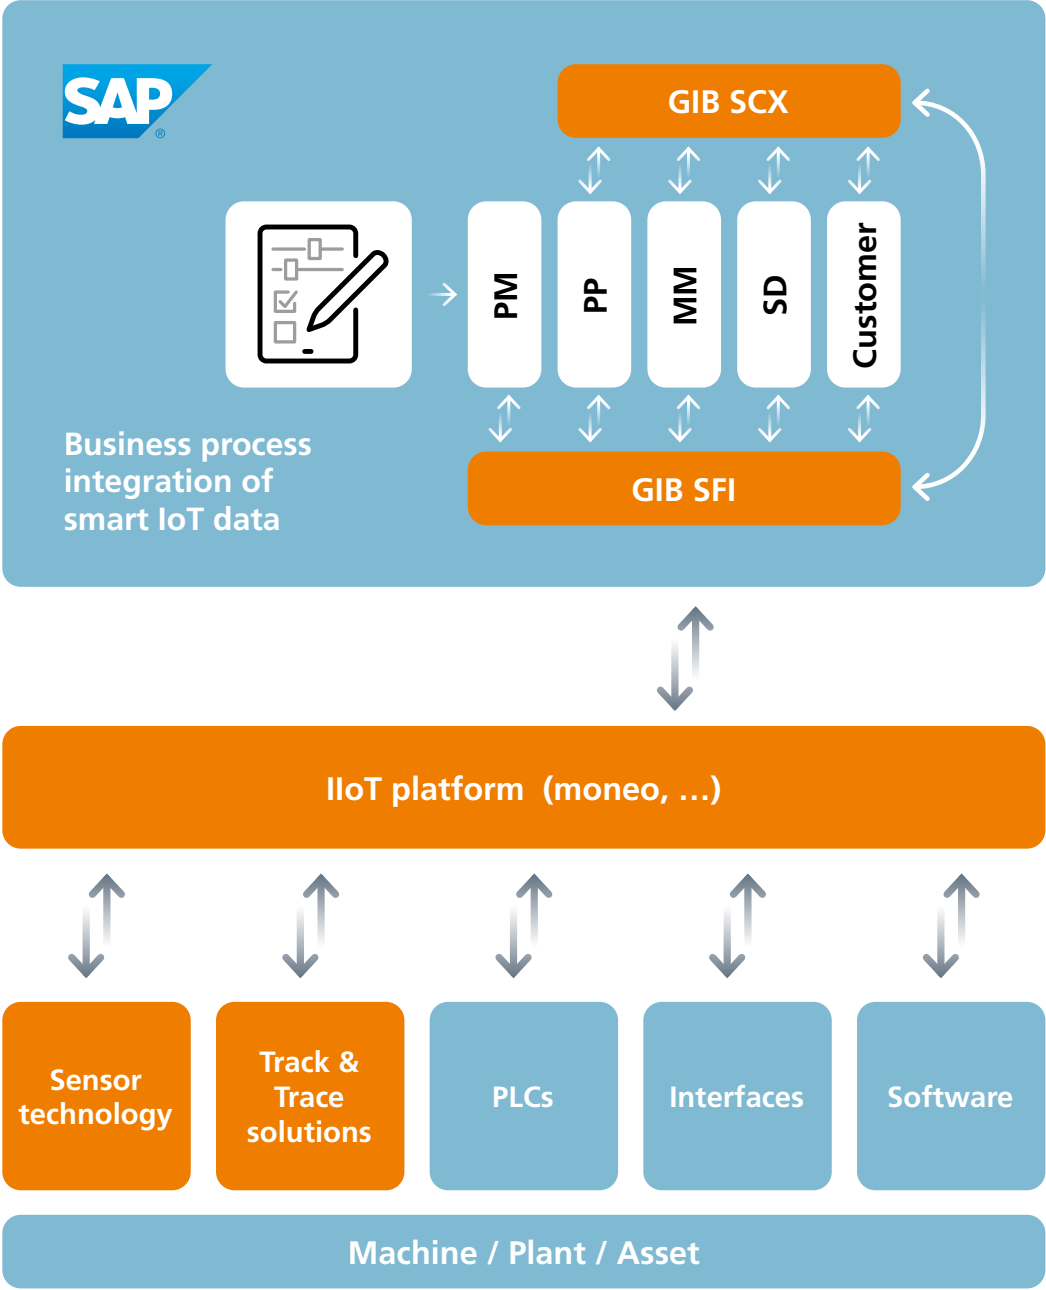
SAP®

GIB SCX

PM

PP

MM

SD

Customer

GIB SFI

Business process integration of smart IoT data

IIoT platform (moneo, ...)

Sensor technology

Track & Trace solutions

PLCs

Interfaces

Software

Machine / Plant / Asset